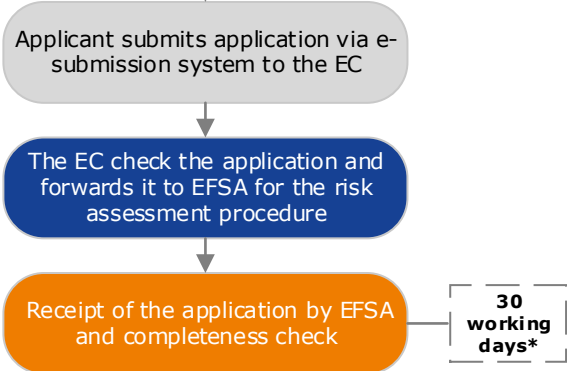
Applicant submits application via e-submission system to the EC

The EC check the application and forwards it to EFSA for the risk assessment procedure

Receipt of the application by EFSA and completeness check

30 working days*